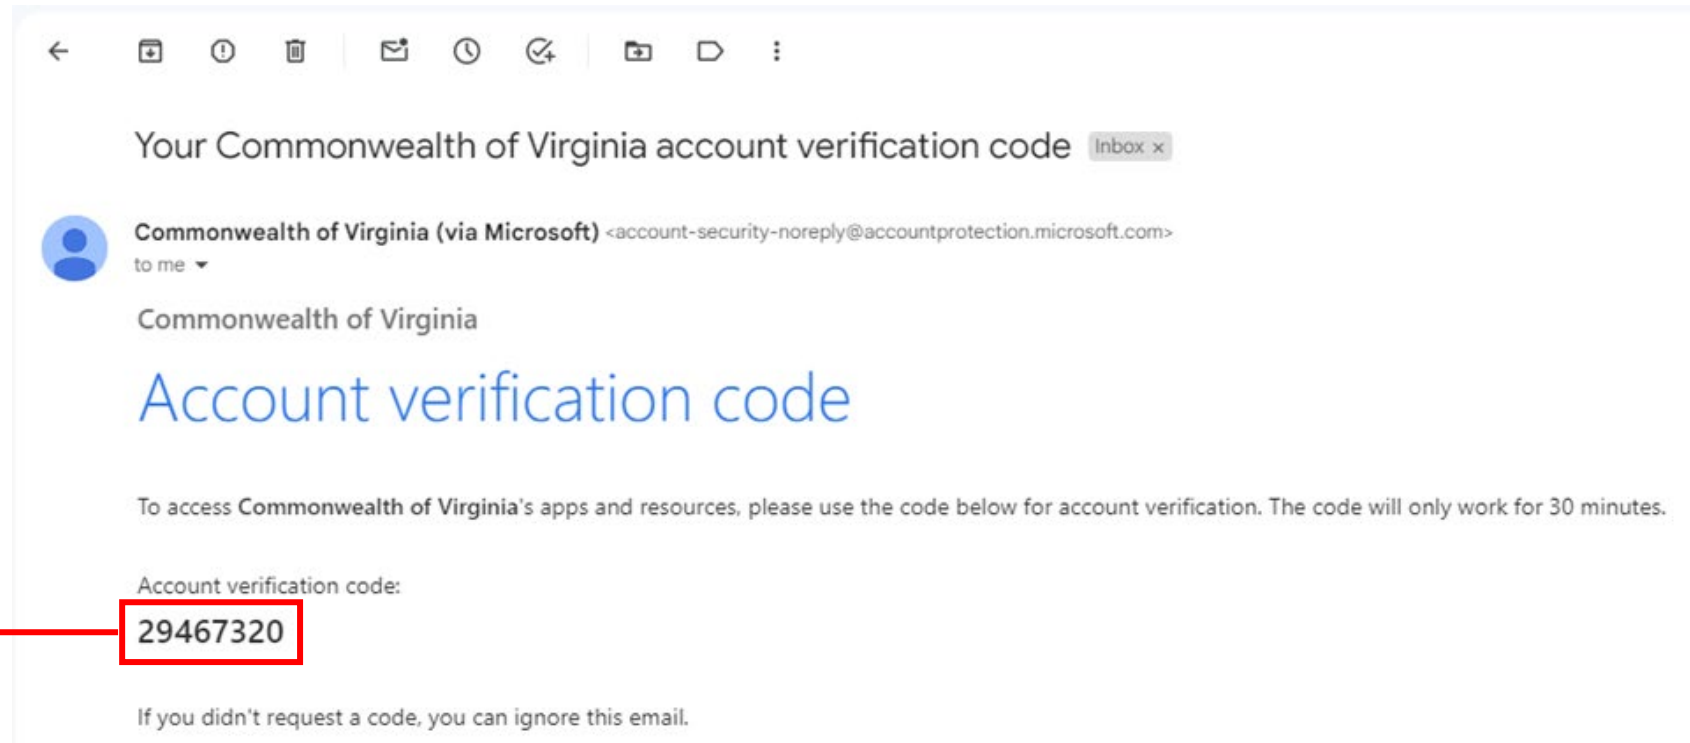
Your Commonwealth of Virginia account verification code Inbox ×

Commonwealth of Virginia (via Microsoft) <account-security-noreply@accountprotection.microsoft.com>
to me

Commonwealth of Virginia

Account verification code

To access Commonwealth of Virginia's apps and resources, please use the code below for account verification. The code will only work for 30 minutes.

Account verification code:
29467320

If you didn't request a code, you can ignore this email.